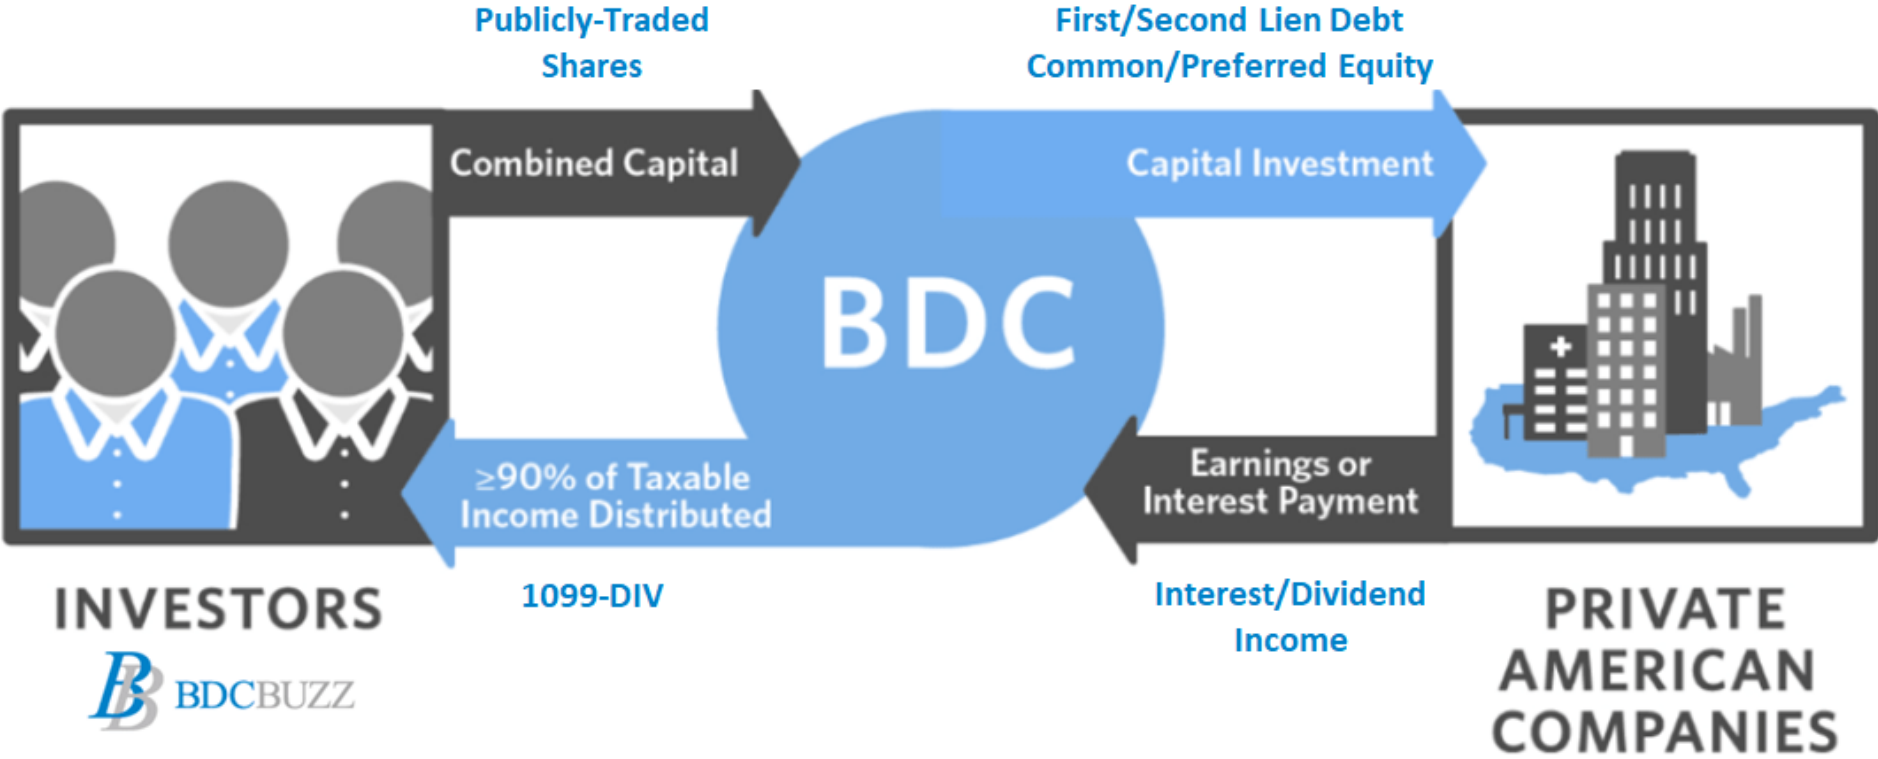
Publicly-Traded Shares

First/Second Lien Debt
Common/Preferred Equity

Combined Capital

Capital Investment

BDC

≥90% of Taxable Income Distributed

Earnings or Interest Payment

INVESTORS

1099-DIV

Interest/Dividend Income

PRIVATE AMERICAN COMPANIES

BB BDCBUZZ